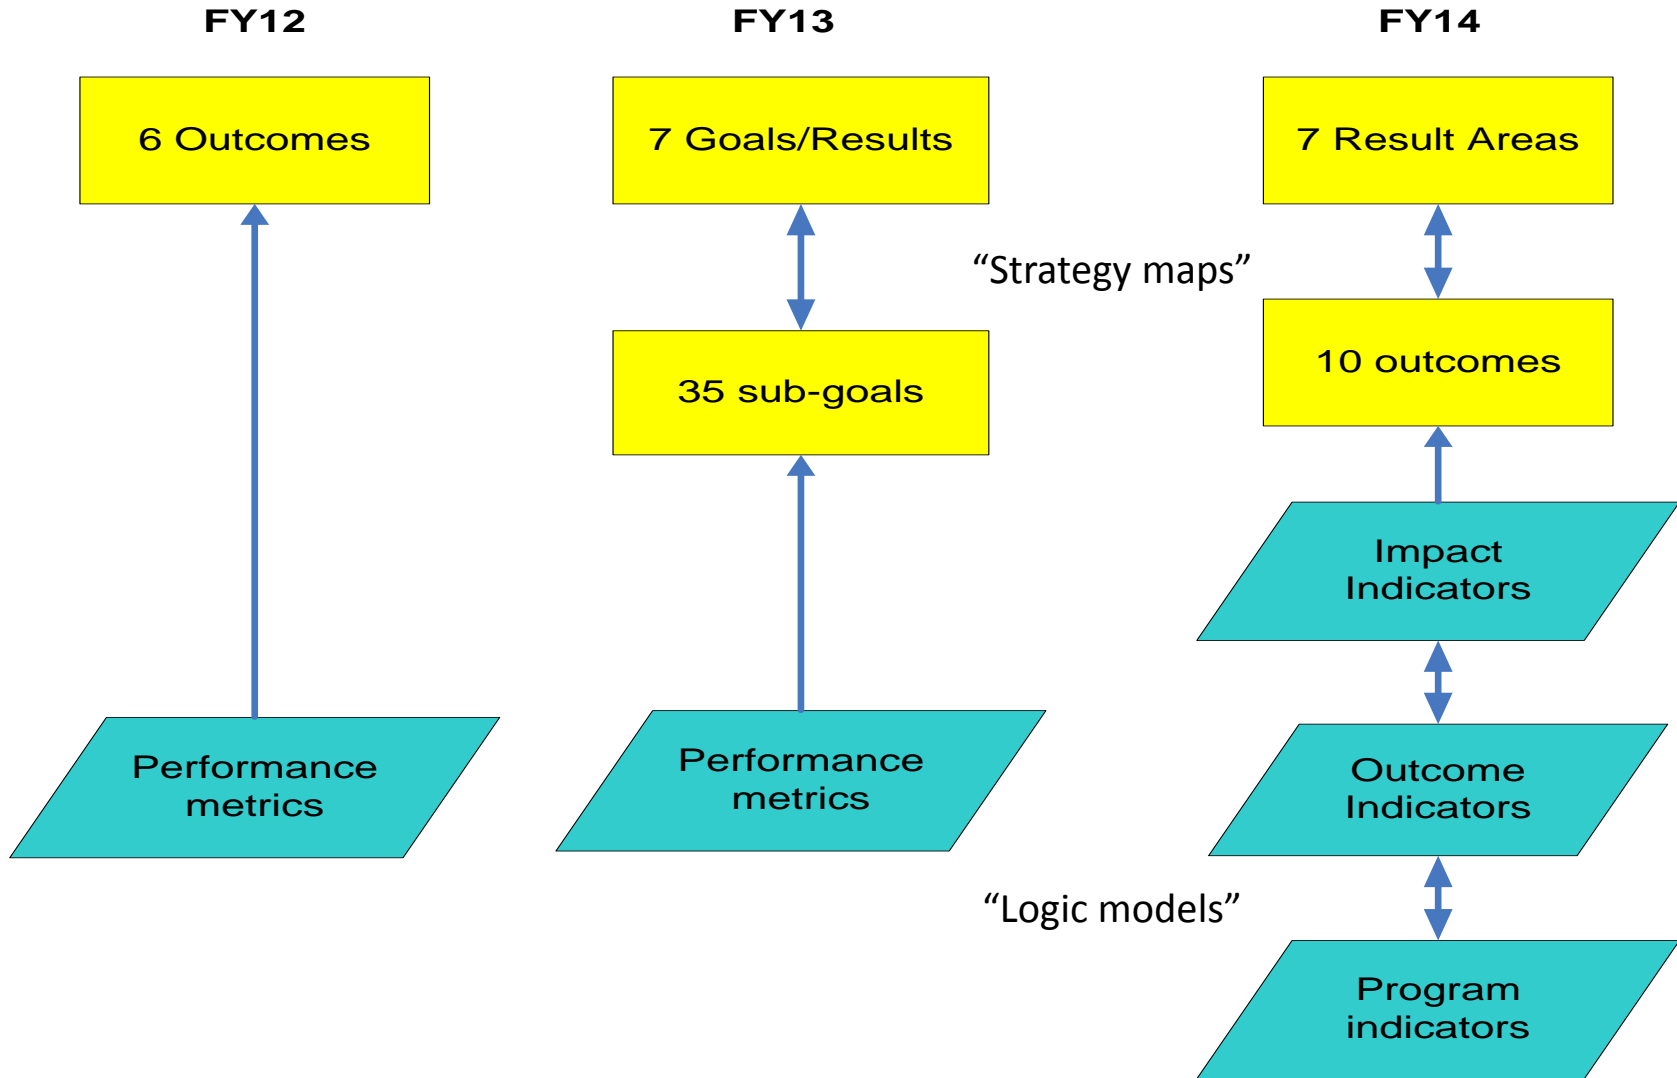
FY12

6 Outcomes

Performance metrics

FY13

7 Goals/Results

35 sub-goals

Performance metrics

FY14

7 Result Areas

“Strategy maps”

10 outcomes

Impact Indicators

Outcome Indicators

“Logic models”

Program indicators